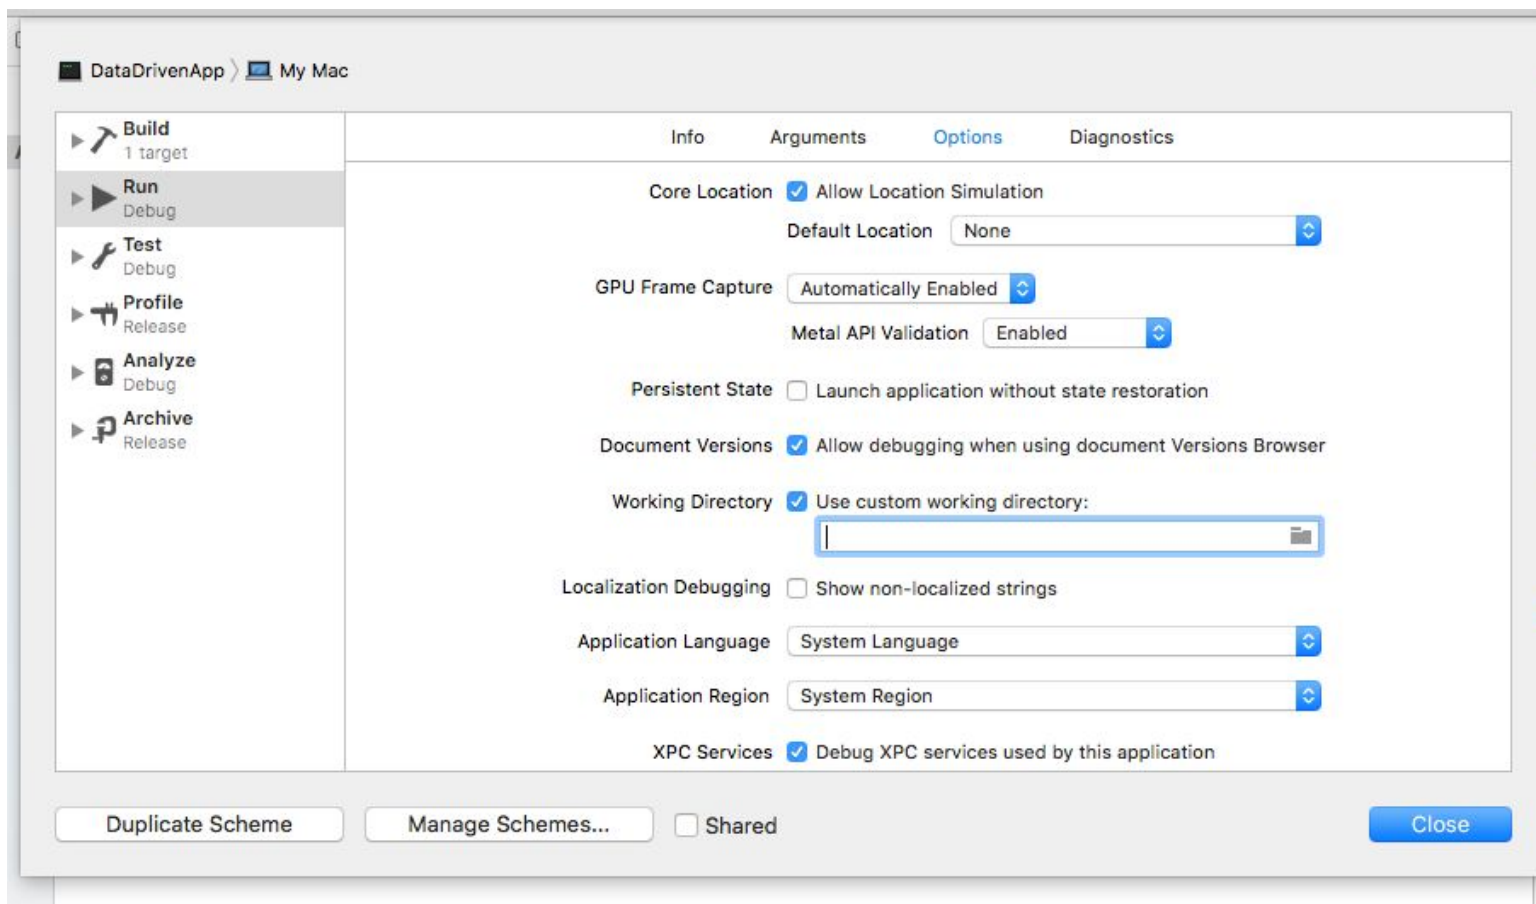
DataDrivenApp 〉 My Mac

Build
1 target

Run
Debug

Test
Debug

Profile
Release

Analyze
Debug

Archive
Release

Info Arguments Options Diagnostics

Core Location Allow Location Simulation

Default Location None

GPU Frame Capture Automatically Enabled

Metal API Validation Enabled

Persistent State Launch application without state restoration

Document Versions Allow debugging when using document Versions Browser

Working Directory Use custom working directory:

Localization Debugging Show non-localized strings

Application Language System Language

Application Region System Region

XPC Services Debug XPC services used by this application

Duplicate Scheme Manage Schemes... Shared Close